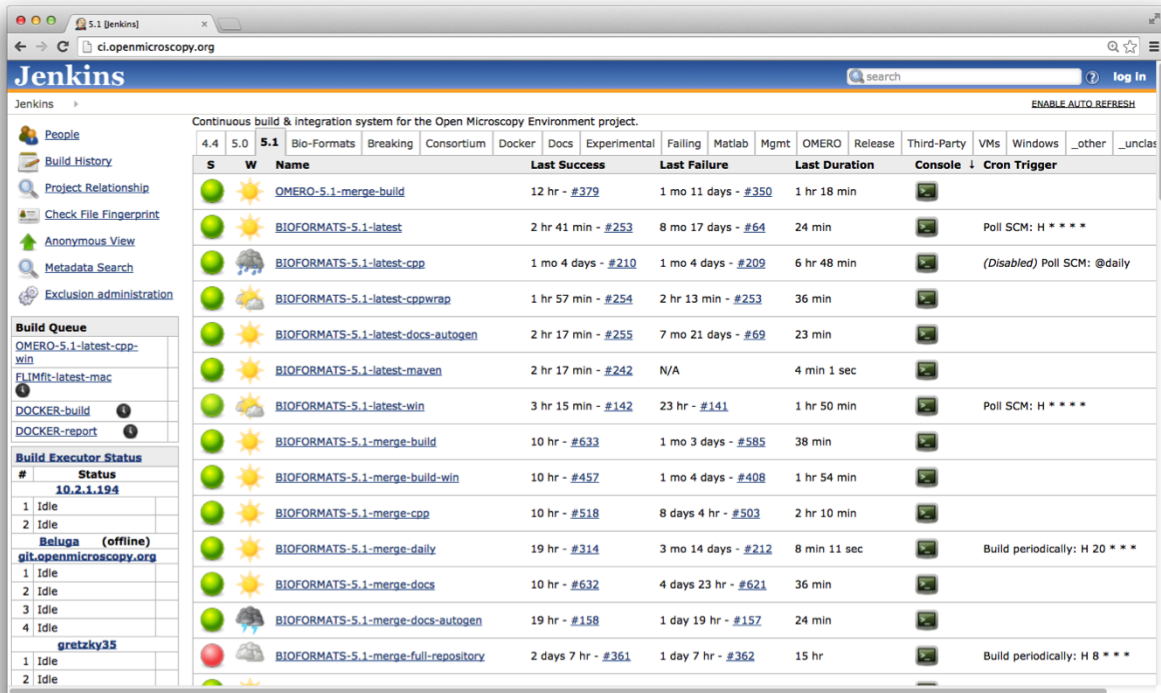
5.1 [Jenkins]

ci.openmicroscopy.org

Jenkins

search

log in

Jenkins

ENABLE AUTO REFRESH

People

Build History

Project Relationship

Check File Fingerprint

Anonymous View

Metadata Search

Exclusion administration

Build Queue

OMERO-5.1-latest-cpp-win

FLIMfit-latest-mac

DOCKER-build

DOCKER-report

Build Executor Status

| # | Status |
|---|---|
| 10.2.1.194 | |
| 1 | Idle |
| 2 | Idle |
| Beluga (offline) | |
| git.openmicroscopy.org | |
| 1 | Idle |
| 2 | Idle |
| 3 | Idle |
| 4 | Idle |
| gretzky35 | |
| 1 | Idle |
| 2 | Idle |

Continuous build & integration system for the Open Microscopy Environment project.

4.4 | 5.0 | 5.1 | Bio-Formats | Breaking | Consortium | Docker | Docs | Experimental | Failing | Matlab | Mgmt | OMERO | Release | Third-Party | VMs | Windows | _other | _unclas

| S | W | Name | Last Success | Last Failure | Last Duration | Console ↓ | Cron Trigger |
|---|---|---|---|---|---|---|---|
| | | OMERO-5.1-merge-build | 12 hr - #379 | 1 mo 11 days - #350 | 1 hr 18 min | | |
| | | BIOFORMATS-5.1-latest | 2 hr 41 min - #253 | 8 mo 17 days - #64 | 24 min | | Poll SCM: H * * * * |
| | | BIOFORMATS-5.1-latest-cpp | 1 mo 4 days - #210 | 1 mo 4 days - #209 | 6 hr 48 min | | (Disabled) Poll SCM: @daily |
| | | BIOFORMATS-5.1-latest-cppwrap | 1 hr 57 min - #254 | 2 hr 13 min - #253 | 36 min | | |
| | | BIOFORMATS-5.1-latest-docs-autogen | 2 hr 17 min - #255 | 7 mo 21 days - #69 | 23 min | | |
| | | BIOFORMATS-5.1-latest-maven | 2 hr 17 min - #242 | N/A | 4 min 1 sec | | |
| | | BIOFORMATS-5.1-latest-win | 3 hr 15 min - #142 | 23 hr - #141 | 1 hr 50 min | | Poll SCM: H * * * * |
| | | BIOFORMATS-5.1-merge-build | 10 hr - #633 | 1 mo 3 days - #585 | 38 min | | |
| | | BIOFORMATS-5.1-merge-build-win | 10 hr - #457 | 1 mo 4 days - #408 | 1 hr 54 min | | |
| | | BIOFORMATS-5.1-merge-cpp | 10 hr - #518 | 8 days 4 hr - #503 | 2 hr 10 min | | |
| | | BIOFORMATS-5.1-merge-daily | 19 hr - #314 | 3 mo 14 days - #212 | 8 min 11 sec | | Build periodically: H 20 * * * |
| | | BIOFORMATS-5.1-merge-docs | 10 hr - #632 | 4 days 23 hr - #621 | 36 min | | |
| | | BIOFORMATS-5.1-merge-docs-autogen | 19 hr - #158 | 1 day 19 hr - #157 | 24 min | | |
| | | BIOFORMATS-5.1-merge-full-repository | 2 days 7 hr - #361 | 1 day 7 hr - #362 | 15 hr | | Build periodically: H 8 * * * |